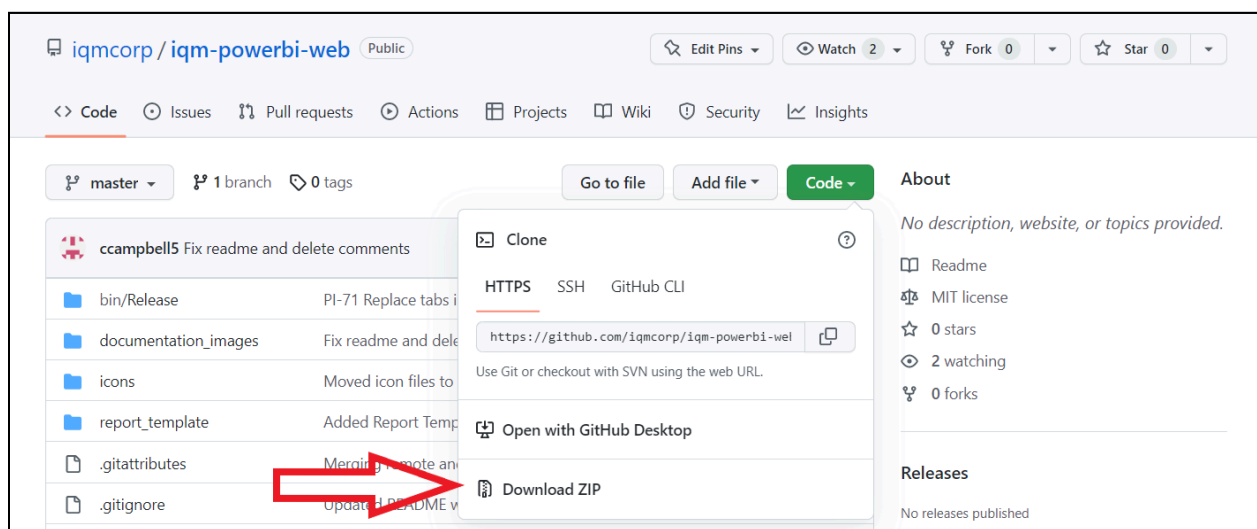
iqmcorp / iqm-powerbi-web Public

Edit Pins
Watch 2
Fork 0
Star 0

Code Issues Pull requests Actions Projects Wiki Security Insights

master
1 branch
0 tags
Go to file
Add file
Code

ccampbell5 Fix readme and delete comments

| | |
|---|---|
| bin/Release | PI-71 Replace tabs i |
| documentation_images | Fix readme and dele |
| icons | Moved icon files to |
| report_template | Added Report Temp |
| .gitattributes | Merging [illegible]ote an |
| .gitignore | Update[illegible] README w |

Clone
HTTPS SSH GitHub CLI
https://github.com/iqmcorp/iqm-powerbi-wel
Use Git or checkout with SVN using the web URL.
Open with GitHub Desktop
Download ZIP

About
No description, website, or topics provided.
Readme
MIT license
0 stars
2 watching
0 forks

Releases
No releases published